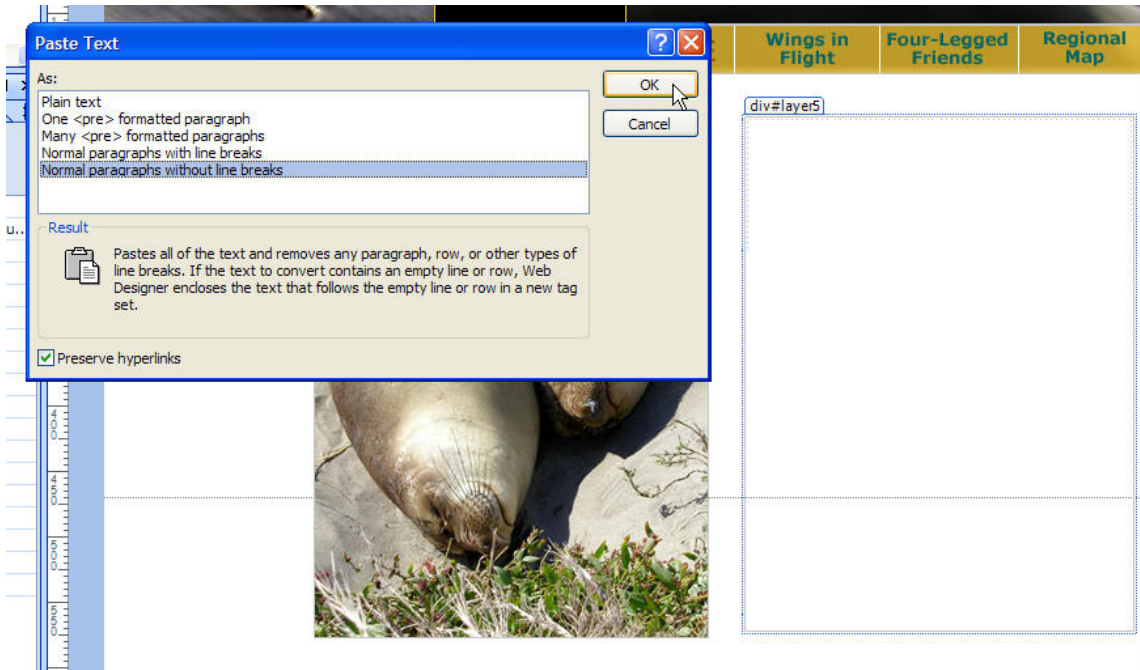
Paste Text

As:

Plain text
One <pre> formatted paragraph
Many <pre> formatted paragraphs
Normal paragraphs with line breaks
Normal paragraphs without line breaks

OK

Cancel

Result

Pastes all of the text and removes any paragraph, row, or other types of line breaks. If the text to convert contains an empty line or row, Web Designer encloses the text that follows the empty line or row in a new tag set.

Preserve hyperlinks

Wings in Flight

Four-Legged Friends

Regional Map

div#layer5

u...

400

450

500

550